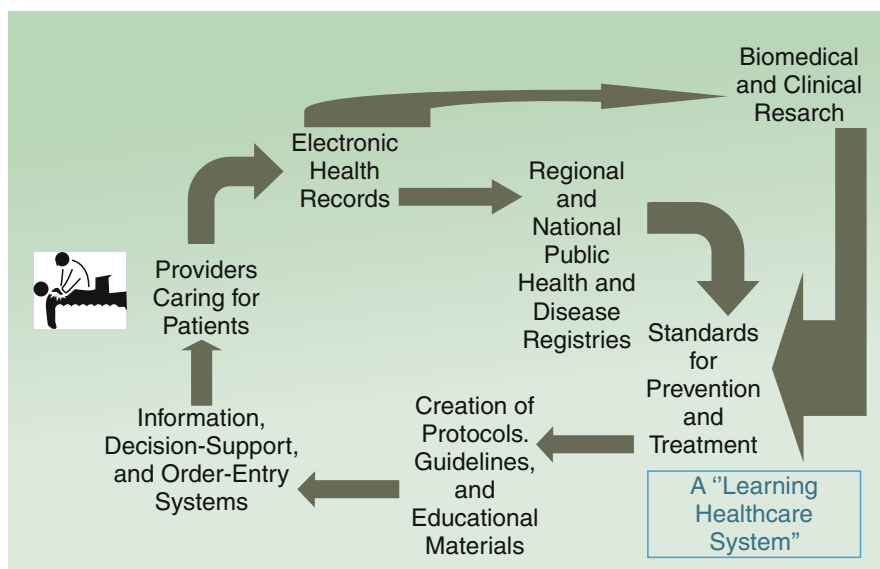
Electronic Health Records

Biomedical and Clinical Resarch

Regional and National Public Health and Disease Registries

Providers Caring for Patients

Standards for Prevention and Treatment

Creation of Protocols. Guidelines, and Educational Materials

Information, Decision-Support, and Order-Entry Systems

A ''Learning Healthcare System"